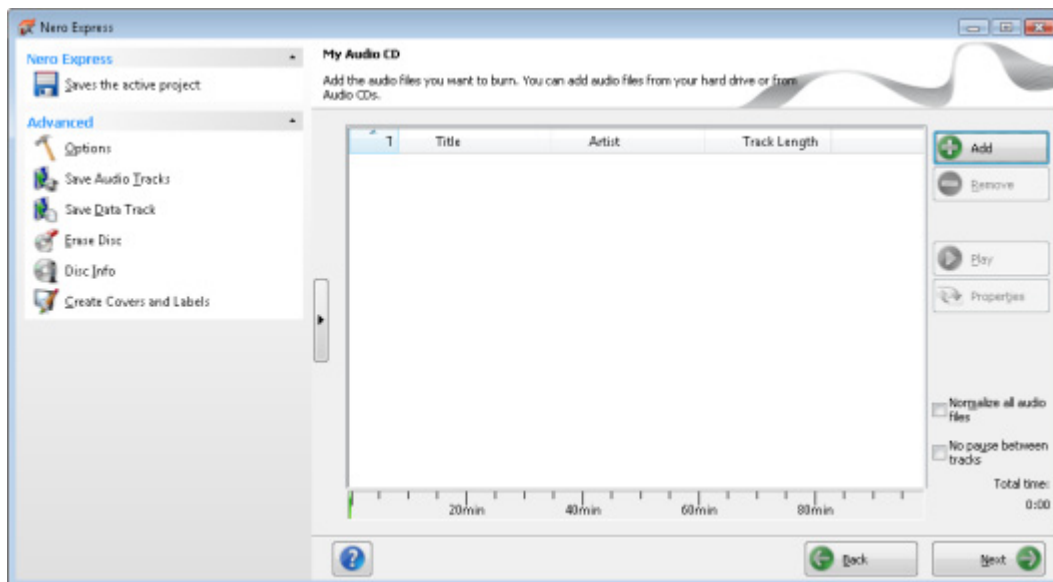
Nero Express

Nero Express
Saves the active project

Advanced
Options
Save Audio Tracks
Save Data Track
Erase Disc
Disc Info
Create Covers and Labels

My Audio CD
Add the audio files you want to burn. You can add audio files from your hard drive or from Audio CDs.

| 1 | Title | Artist | Track Length |
|---|---|---|---|

20min 40min 60min 80min

Add
Remove
Play
Properties

Normalize all audio files
No pause between tracks
Total time:
0:00

Back
Next